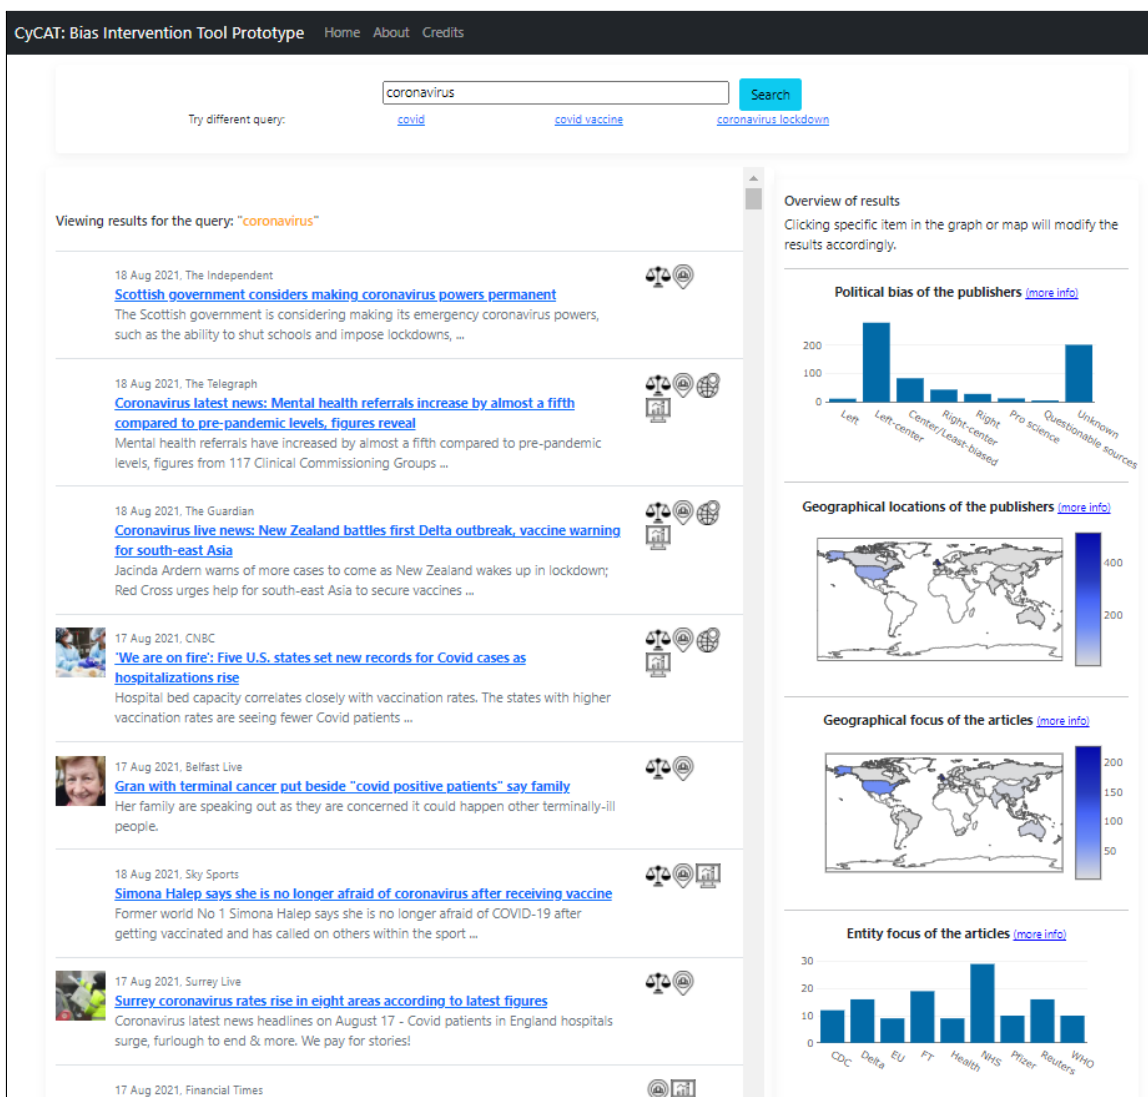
CyCAT: Bias Intervention Tool Prototype Home About Credits

coronavirus Search

Try different query: covid covid vaccine coronavirus lockdown

Viewing results for the query: "coronavirus"

18 Aug 2021, The Independent
Scottish government considers making coronavirus powers permanent
The Scottish government is considering making its emergency coronavirus powers, such as the ability to shut schools and impose lockdowns, ...

18 Aug 2021, The Telegraph
Coronavirus latest news: Mental health referrals increase by almost a fifth compared to pre-pandemic levels, figures reveal
Mental health referrals have increased by almost a fifth compared to pre-pandemic levels, figures from 117 Clinical Commissioning Groups ...

18 Aug 2021, The Guardian
Coronavirus live news: New Zealand battles first Delta outbreak, vaccine warning for south-east Asia
Jacinda Ardern warns of more cases to come as New Zealand wakes up in lockdown; Red Cross urges help for south-east Asia to secure vaccines ...

17 Aug 2021, CNBC
'We are on fire': Five U.S. states set new records for Covid cases as hospitalizations rise
Hospital bed capacity correlates closely with vaccination rates. The states with higher vaccination rates are seeing fewer Covid patients ...

17 Aug 2021, Belfast Live
Gran with terminal cancer put beside "covid positive patients" say family
Her family are speaking out as they are concerned it could happen other terminally-ill people.

18 Aug 2021, Sky Sports
Simona Halep says she is no longer afraid of coronavirus after receiving vaccine
Former world No 1 Simona Halep says she is no longer afraid of COVID-19 after getting vaccinated and has called on others within the sport ...

17 Aug 2021, Surrey Live
Surrey coronavirus rates rise in eight areas according to latest figures
Coronavirus latest news headlines on August 17 - Covid patients in England hospitals surge, furlough to end & more. We pay for stories!

17 Aug 2021, Financial Times

Overview of results
Clicking specific item in the graph or map will modify the results accordingly.

Political bias of the publishers (more info)
200
100
0
Left
Left-center
Center/Least-biased
Right-center
Right
Pro science
Questionable sources
Unknown

Geographical locations of the publishers (more info)
400
200

Geographical focus of the articles (more info)
200
150
100
50

Entity focus of the articles (more info)
30
20
10
0
CDC
Delta
EU
FT
Health
NHS
Pfizer
Reuters
WHO